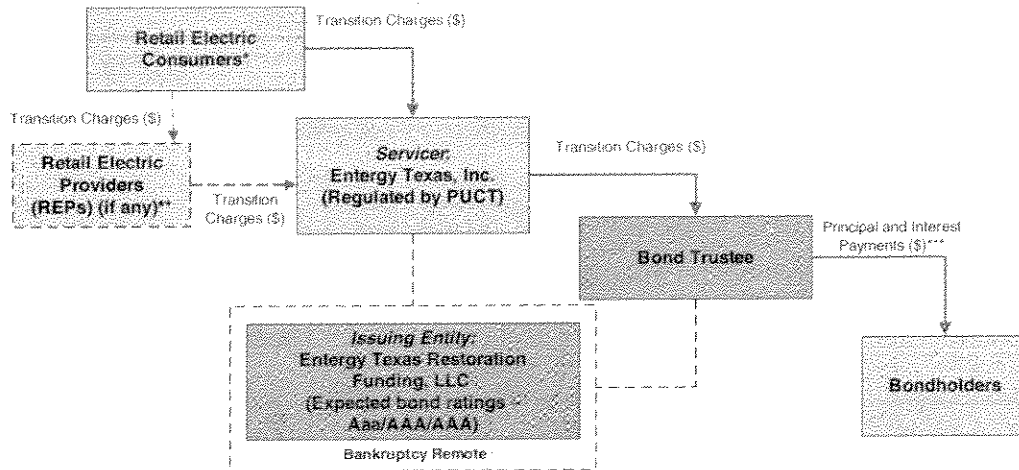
Retail Electric Consumers*

Transition Charges ($)

Transition Charges ($)

Retail Electric Providers (REPs) (if any)**

Transition Charges ($)

*Servicer:*
Entergy Texas, Inc.
(Regulated by PUCT)

Transition Charges ($)

Bond Trustee

Principal and Interest Payments ($)***

*Issuing Entity:*
Entergy Texas Restoration Funding, LLC
(Expected bond ratings – Aaa/AAA/AAA)

Bankruptcy Remote

Bondholders